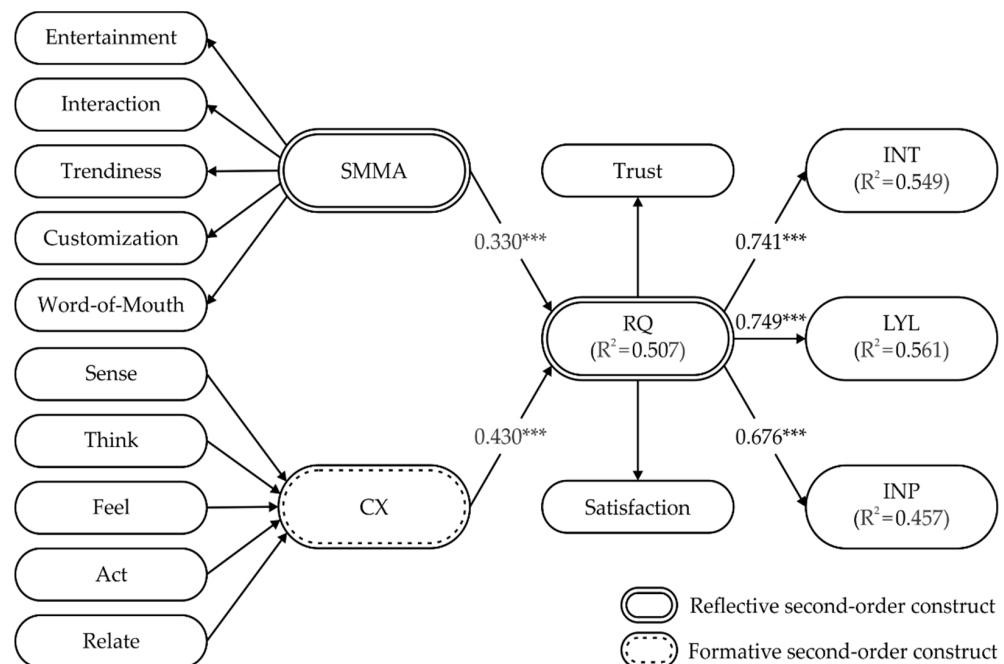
Entertainment

Interaction

Trendiness

Customization

Word-of-Mouth

SMMA

Sense

Think

Feel

Act

Relate

CX

0.330***

0.430***

Trust

RQ
($R^2$=0.507)

Satisfaction

0.741***

0.749***

0.676***

INT
($R^2$=0.549)

LYL
($R^2$=0.561)

INP
($R^2$=0.457)

Reflective second-order construct

Formative second-order construct